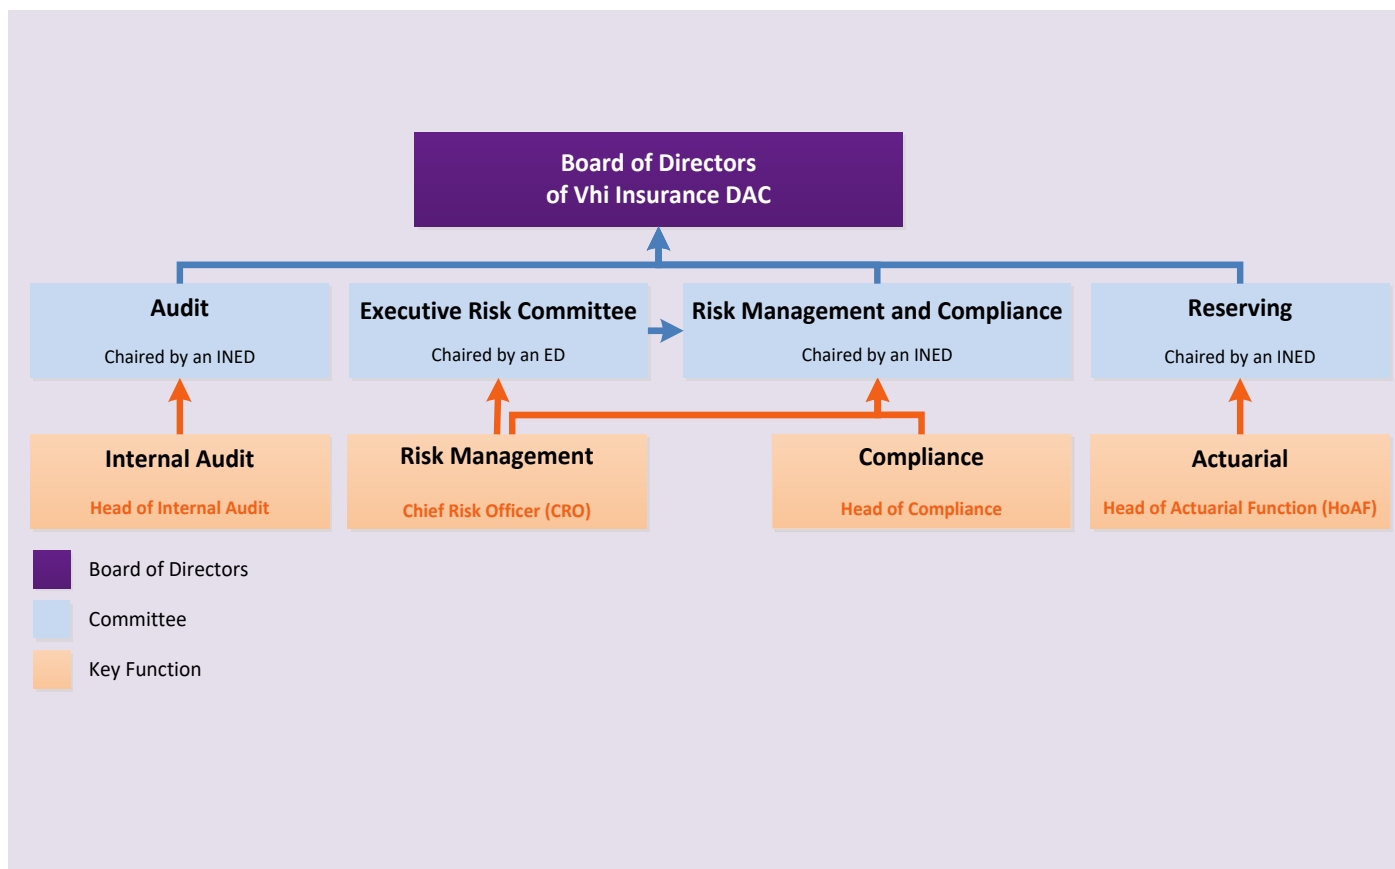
Board of Directors
of Vhi Insurance DAC

Audit
Chaired by an INED

Executive Risk Committee
Chaired by an ED

Risk Management and Compliance
Chaired by an INED

Reserving
Chaired by an INED

Internal Audit
Head of Internal Audit

Risk Management
Chief Risk Officer (CRO)

Compliance
Head of Compliance

Actuarial
Head of Actuarial Function (HoAF)

Board of Directors
Committee
Key Function